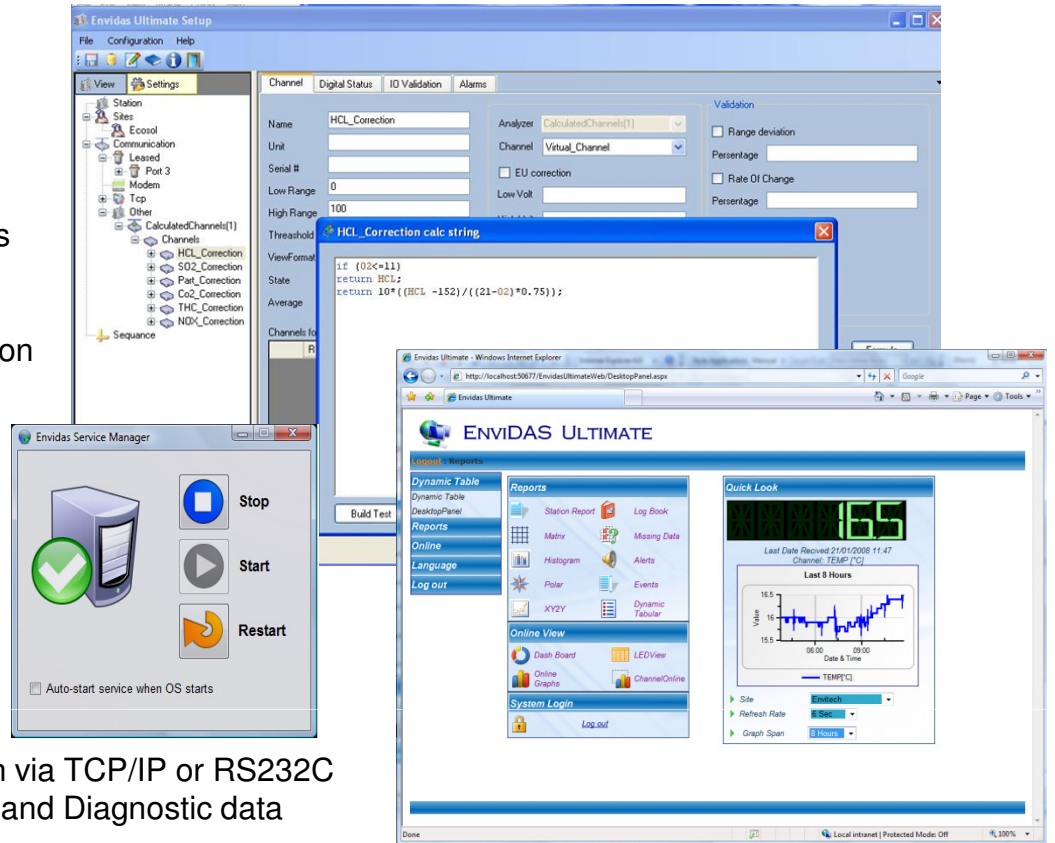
Envidas Ultimate Setup

File Configuration Help

View Settings

Station
Sites
Ecosol
Communication
Leased
Port 3
Modem
Tcp
Other
CalculatedChannels(1)
Channels
HCL_Correction
SO2_Correction
Part_Correction
Co2_Correction
THC_Correction
NOX_Correction
Sequence

Channel | Digital Status | IO Validation | Alarms

Name HCL_Correction
Unit
Serial #
Low Range 0
High Range 100
Threashold
ViewFormat
State
Average
Channels fo

Analyzer CalculatedChannels(1)
Channel Virtual_Channel
EU correction
Low Volt

Validation
Range deviation
Persentage
Rate Of Change
Persentage

HCL_Correction calc string

if (O2<=11)
return HCL;
return 10*((HCL -152)/((21-O2)*0.75));

Build Test

s

on

Envidas Service Manager

Stop
Start
Restart

Auto-start service when OS starts

n via TCP/IP or RS232C
and Diagnostic data

Envidas Ultimate - Windows Internet Explorer

http://localhost:50677/EnvidasUltimateWeb/DesktopPanel.aspx

Google

Envidas Ultimate

Page Tools

ENVIDAS ULTIMATE

Logout Reports

Dynamic Table
Dynamic Table
DesktopPanel
Reports
Online
Language
Log out

Reports
Station Report
Log Book
Matrix
Missing Data
Histogram
Alerts
Polar
Events
XY2Y
Dynamic Tabular

Online View
Dash Board
LEDView
Online Graphs
ChannelOnline

System Login
Log out

Quick Look

16.5

Last Date Recived:21/01/2008 11:47
Channel: TEMP [°C]

Last 8 Hours

16.5
16
15.5
Value
06:00
09:00
Date & Time

TEMP[°C]

Site Envitech
Refresh Rate 6 Sec
Graph Span 8 Hours

Done

Local intranet | Protected Mode: Off

100%